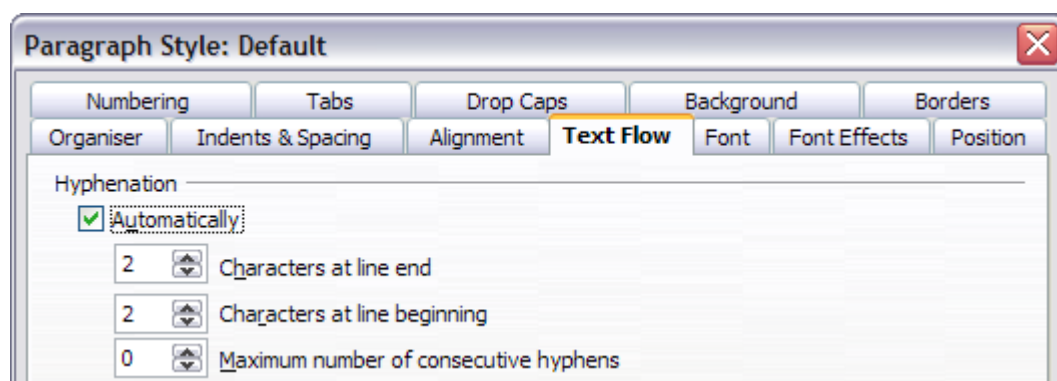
Paragraph Style: Default

Numbering | Tabs | Drop Caps | Background | Borders

Organiser | Indents & Spacing | Alignment | Text Flow | Font | Font Effects | Position

Hyphenation

Automatically

2 Characters at line end

2 Characters at line beginning

0 Maximum number of consecutive hyphens